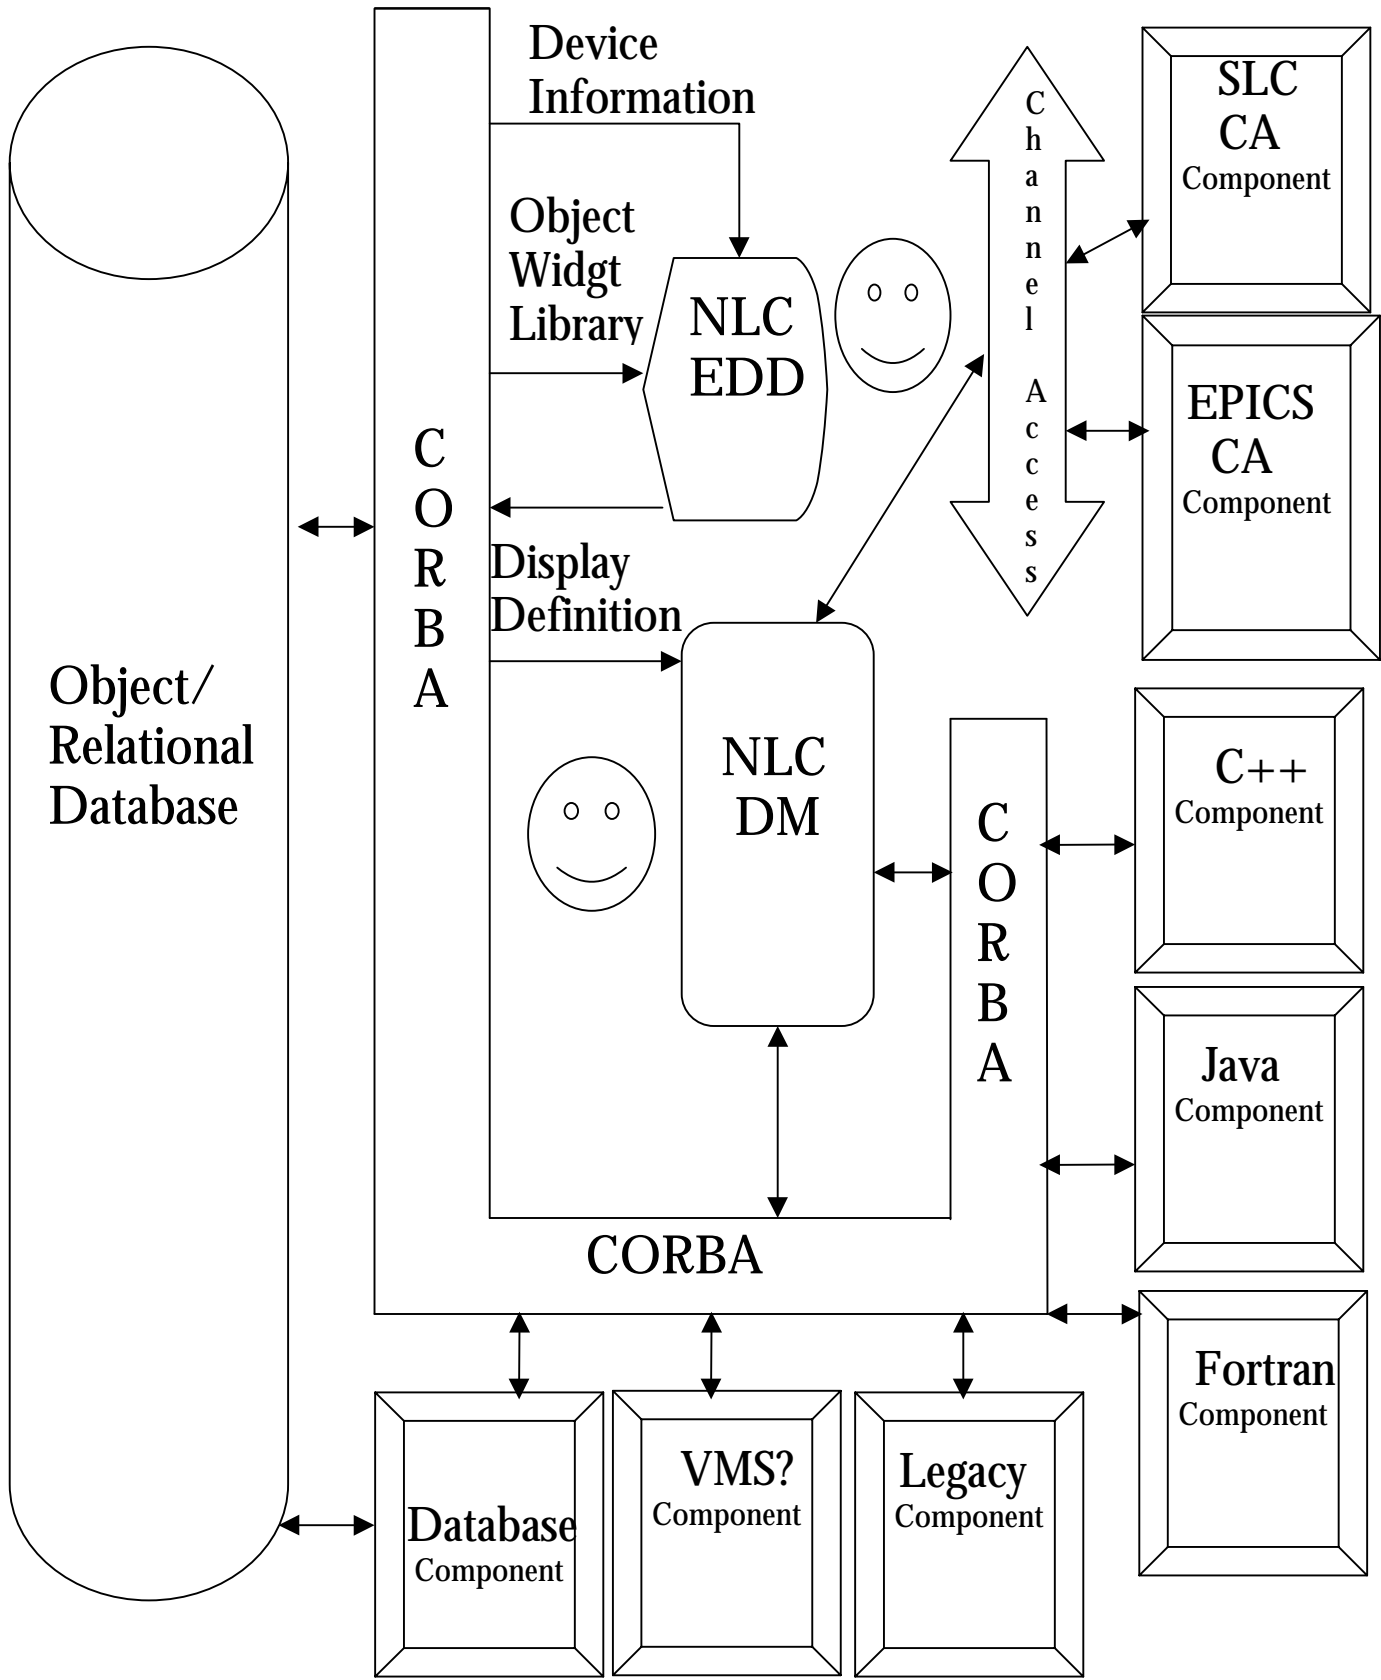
Device Information

Object Widgt Library

NLC EDD

Channel Access

SLC CA Component

EPICS CA Component

CORBA

Display Definition

Object/ Relational Database

NLC DM

CORBA

C++ Component

Java Component

CORBA

Fortran Component

Database Component

VMS? Component

Legacy Component